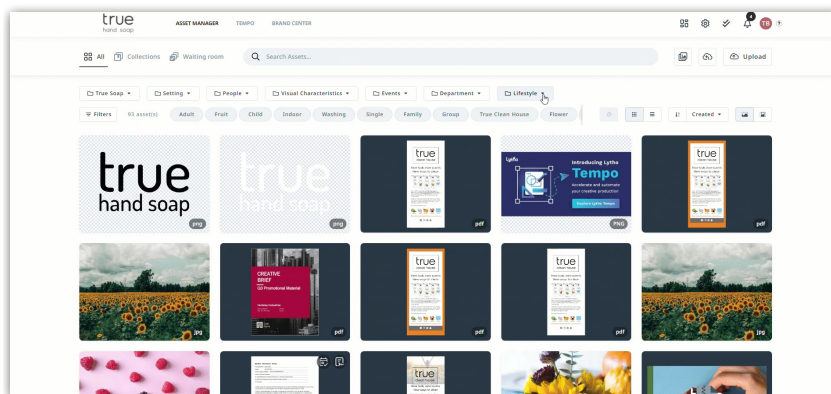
true
hand soap

ASSET MANAGER TEMPO BRAND CENTER

4 TB

All Collections Waiting room

Search Assets...

Upload

True Soap Setting People Visual Characteristics Events Department Lifestyle

Filters 93 asset(s) Adult Fruit Child Indoor Washing Single Family Group True Clean House Flower

Created

true
hand soap
png

true
hand soap
png

pdf

Lytho
Introducing Lytho
Tempo
Accelerate and automate your creative production
PNG

pdf

jpg

CREATIVE BRIEF
Promotional Material
pdf

pdf

pdf

jpg

true